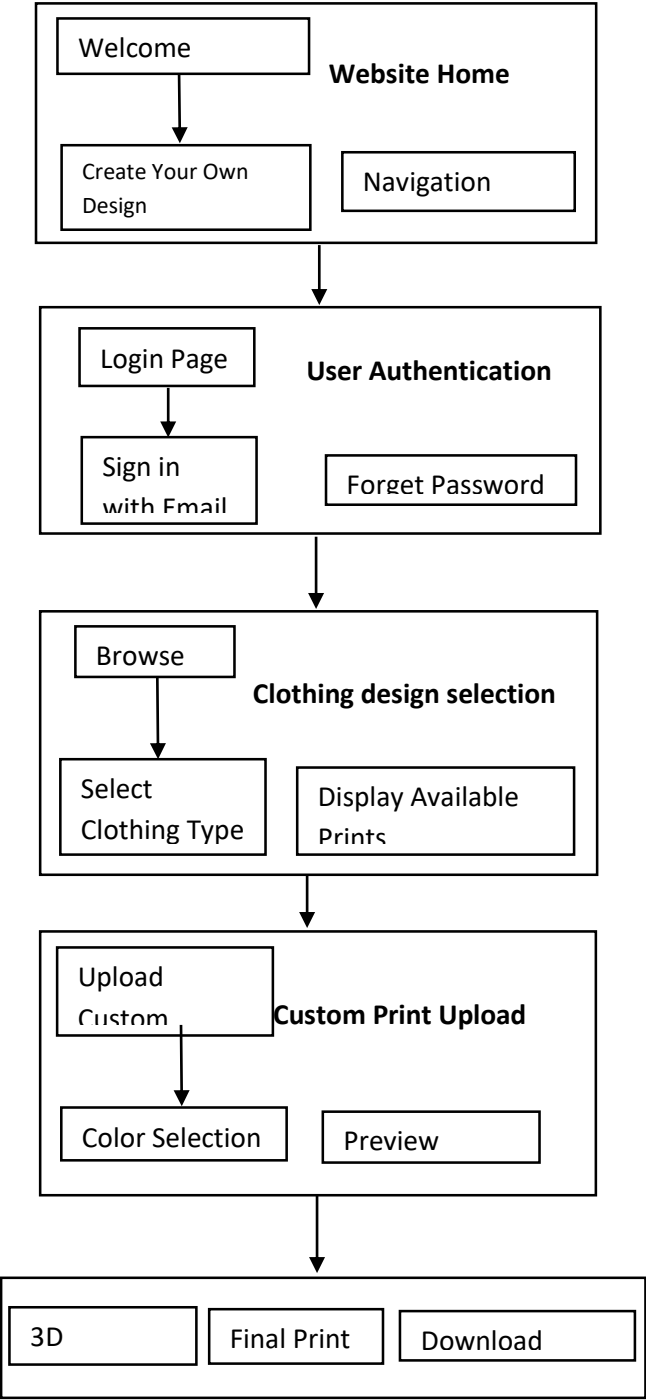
Welcome

Website Home

Create Your Own Design

Navigation

Login Page

User Authentication

Sign in with Email

Forget Password

Browse

Clothing design selection

Select Clothing Type

Display Available Prints

Upload Custom

Custom Print Upload

Color Selection

Preview

3D

Final Print

Download